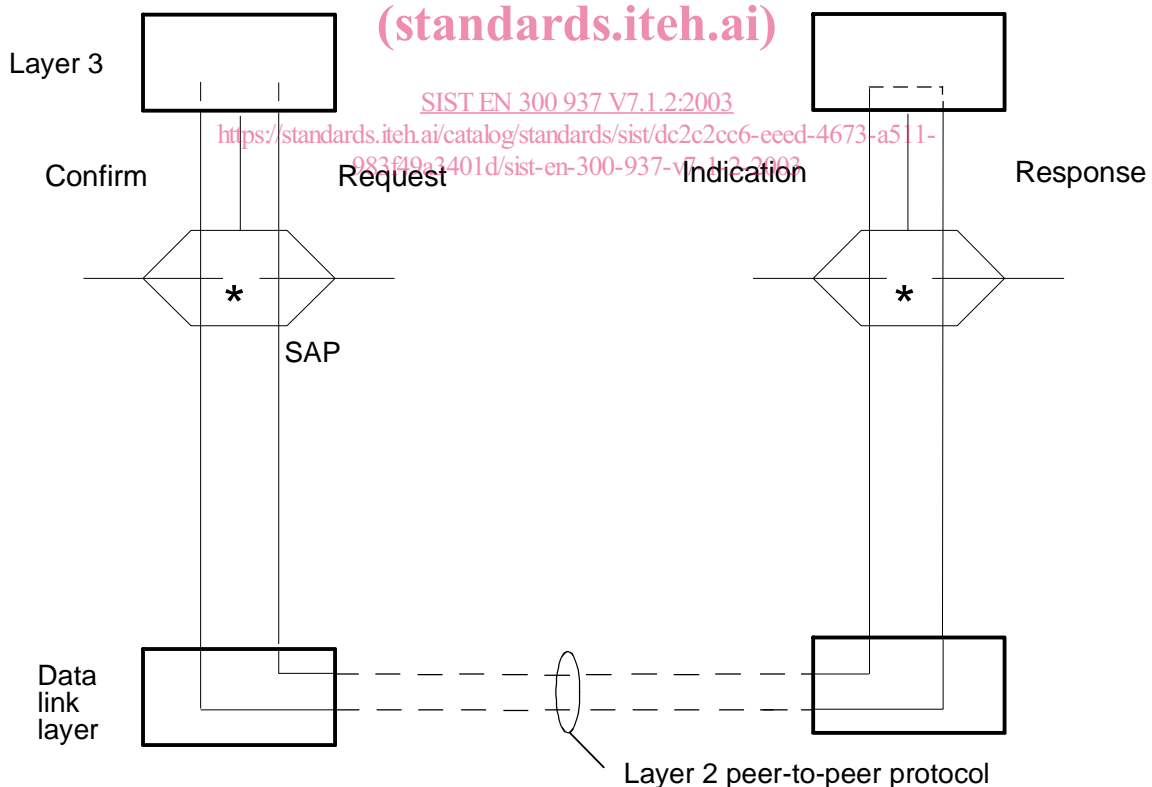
(standards.iteh.ai)

Layer 3

SIST EN 300 937 V7.1.2:2003
https://standards.iteh.ai/catalog/standards/sist/dc2c2cc6-eeed-4673-a511-983f49a3401d/sist-en-300-937-v7-1-2-2003

Confirm

Request

Indication

Response

*

*

SAP

Data link layer

Layer 2 peer-to-peer protocol